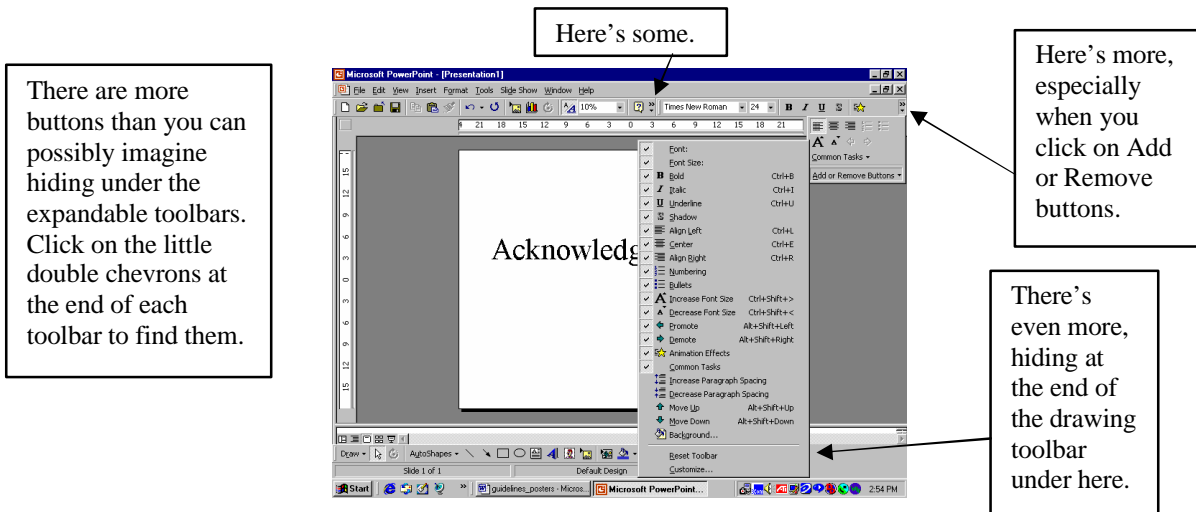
There are more buttons than you can possibly imagine hiding under the expandable toolbars. Click on the little double chevrons at the end of each toolbar to find them.

Here's some.

Here's more, especially when you click on Add or Remove buttons.

There's even more, hiding at the end of the drawing toolbar under here.

Microsoft PowerPoint - [Presentation1]

File Edit View Insert Format Tools Slide Show Window Help

10%

Times New Roman 24 B I U S

21 18 15 12 9 6 3 0 3 6 9 12 15 18 21

Acknowledg

Font:
Font Size:
Bold Ctrl+B
Italic Ctrl+I
Underline Ctrl+U
Shadow
Align Left Ctrl+L
Center Ctrl+E
Align Right Ctrl+R
Numbering
Bullets
Increase Font Size Ctrl+Shift+>
Decrease Font Size Ctrl+Shift+<
Promote Alt+Shift+Left
Demote Alt+Shift+Right
Animation Effects
Common Tasks
Increase Paragraph Spacing
Decrease Paragraph Spacing
Move Up Alt+Shift+Up
Move Down Alt+Shift+Down
Background...
Reset Toolbar
Customize...

Common Tasks

Add or Remove Buttons

Draw AutoShapes

Slide 1 of 1 Default Design

Start guidelines_posters - Micros... Microsoft PowerPoint... 2:54 PM